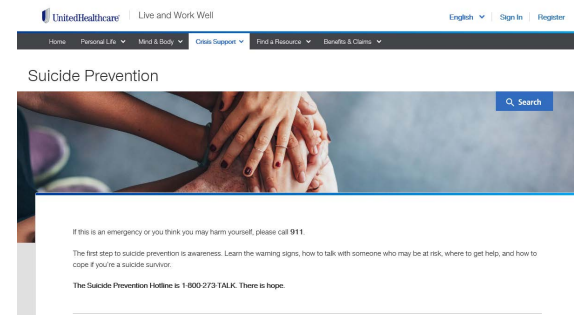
UnitedHealthcare | Live and Work Well

English ⌄ | Sign In | Register

Home | Personal Life ⌄ | Mind & Body ⌄ | Crisis Support ⌄ | Find a Resource ⌄ | Benefits & Claims ⌄

Suicide Prevention

Search

If this is an emergency or you think you may harm yourself, please call 911.

The first step to suicide prevention is awareness. Learn the warning signs, how to talk with someone who may be at risk, where to get help, and how to cope if you're a suicide survivor.

The Suicide Prevention Hotline is 1-800-273-TALK. There is hope.